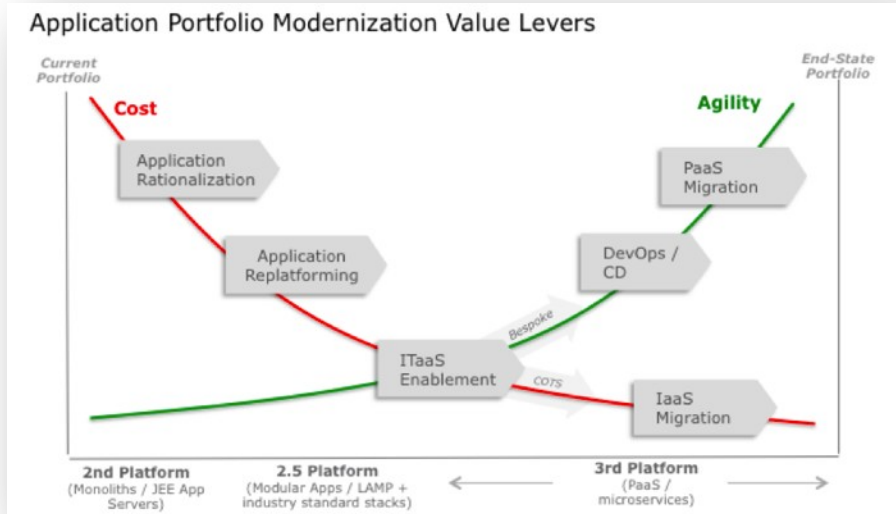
Application Portfolio Modernization Value Levers

Current Portfolio

End-State Portfolio

Cost

Agility

Application Rationalization

Application Replatforming

PaaS Migration

DevOps / CD

Bespoke

ITaaS Enablement

COTS

IaaS Migration

2nd Platform
(Monoliths / JEE App Servers)

2.5 Platform
(Modular Apps / LAMP + industry standard stacks)

3rd Platform
(PaaS / microservices)